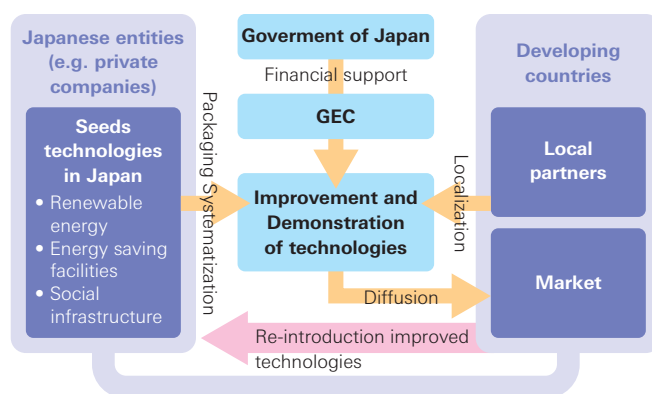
Japanese entities (e.g. private companies)

Seeds technologies in Japan
• Renewable energy
• Energy saving facilities
• Social infrastructure

Packaging Systematization

Goverment of Japan

Financial support

GEC

Improvement and Demonstration of technologies

Developing countries

Local partners

Localization

Market

Diffusion

Re-introduction improved technologies